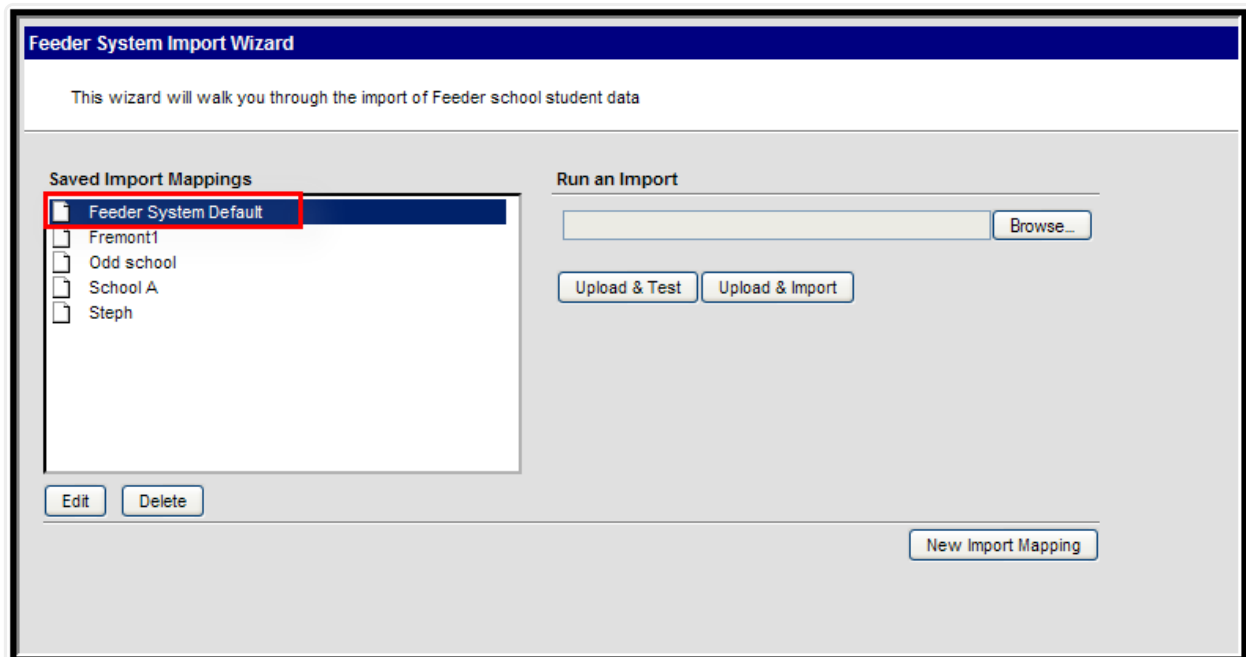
Feeder System Import Wizard

This wizard will walk you through the import of Feeder school student data

Saved Import Mappings

Feeder System Default
Fremont1
Odd school
School A
Steph

Edit Delete

Run an Import

Browse...

Upload & Test Upload & Import

New Import Mapping